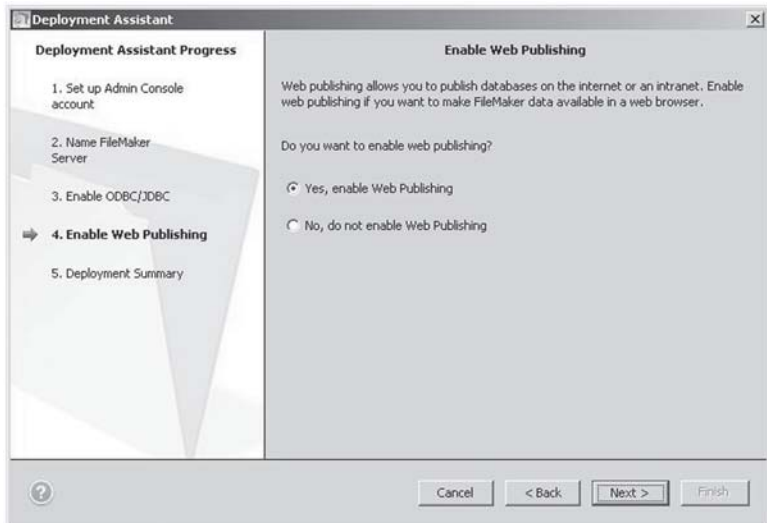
Deployment Assistant

Deployment Assistant Progress

1. Set up Admin Console account

2. Name FileMaker Server

3. Enable ODBC/JDBC

4. Enable Web Publishing

5. Deployment Summary

Enable Web Publishing

Web publishing allows you to publish databases on the internet or an intranet. Enable web publishing if you want to make FileMaker data available in a web browser.

Do you want to enable web publishing?

Yes, enable Web Publishing

No, do not enable Web Publishing

Cancel
< Back
Next >
Finish